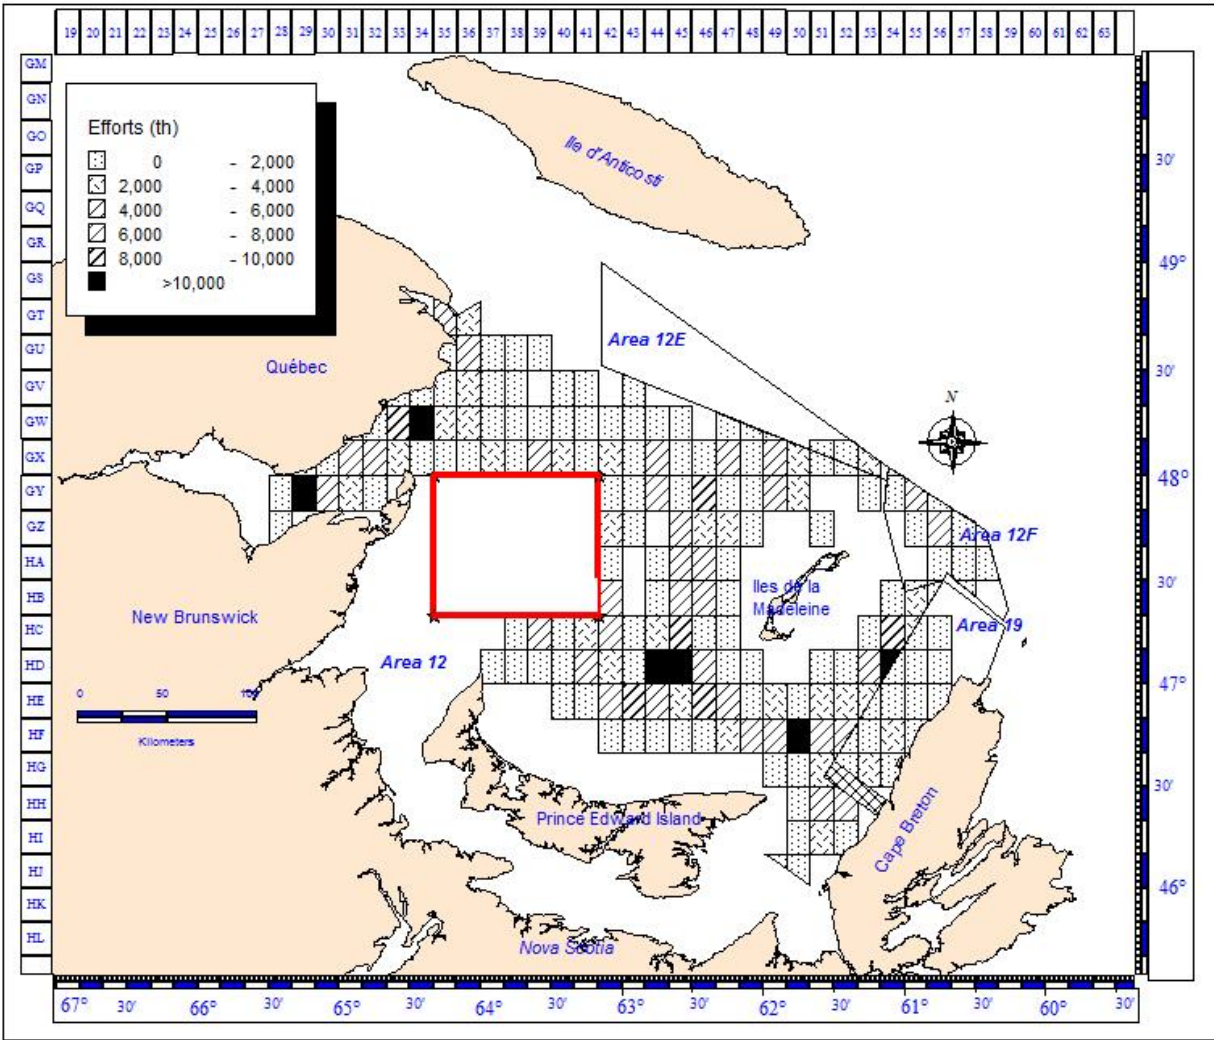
19 20 21 22 23 24 25 26 27 28 29 30 31 32 33 34 35 36 37 38 39 40 41 42 43 44 45 46 47 48 49 50 51 52 53 54 55 56 57 58 59 60 61 62 63

GM
GN
GO
GP
GQ
GR
GS
GT
GU
GV
GW
GX
GY
GZ
HA
HB
HC
HD
HE
HF
HG
HH
HI
HJ
HK
HL

Efforts (th)

| | | |
|---|---|---|
| | 0 | - 2,000 |
| | 2,000 | - 4,000 |
| | 4,000 | - 6,000 |
| | 6,000 | - 8,000 |
| | 8,000 | - 10,000 |
| | >10,000 | |

Ile d'Anticosti

Area 12E

Québec

N

Area 12F

Iles de la Madeleine

Area 19

New Brunswick

Area 12

0 50 100

Kilometers

Prince Edward Island

Cape Breton

Nova Scotia

30'
49°
30'
48°
30'
47°
30'
46°

67° 30' 66° 30' 65° 30' 64° 30' 63° 30' 62° 30' 61° 30' 60° 30'